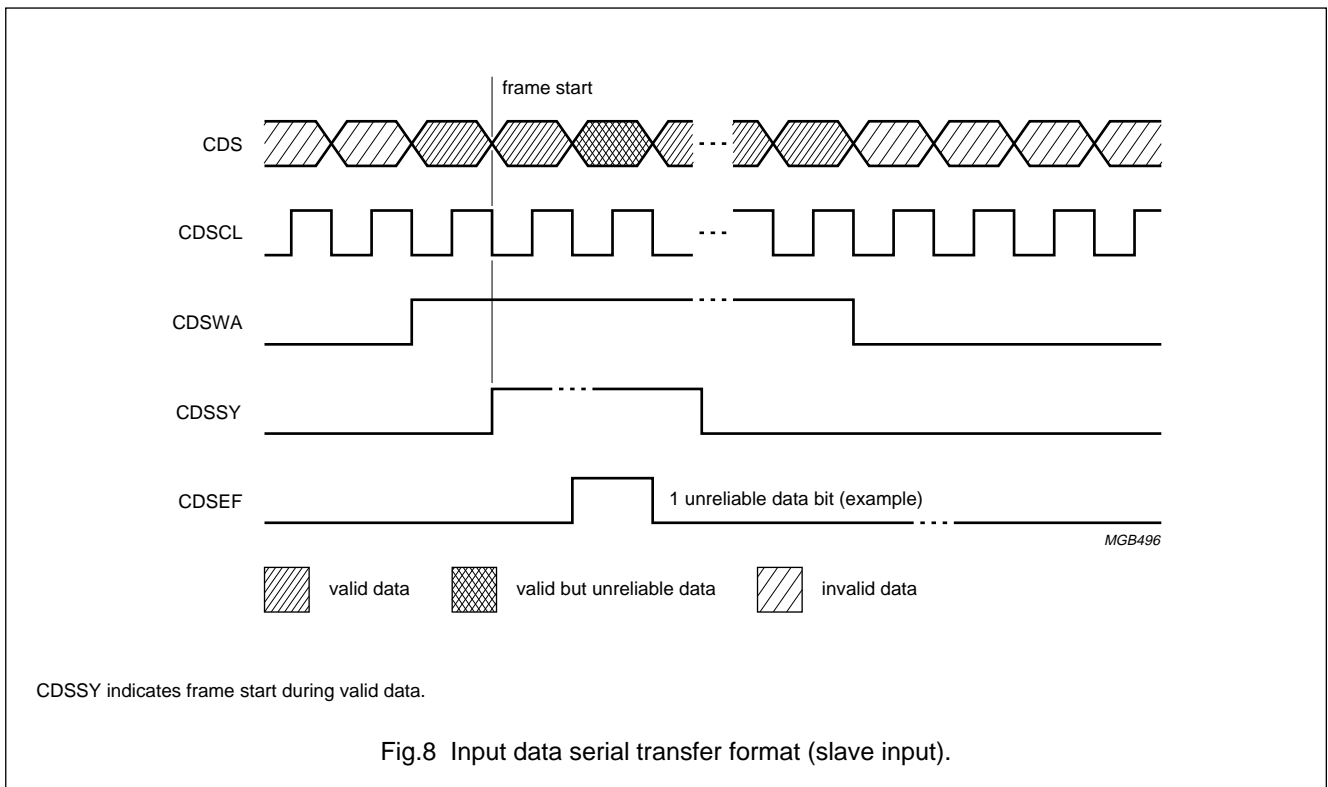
frame start

CDS

CDSCL

CDSWA

CDSSY

CDSEF

1 unreliable data bit (example)

MGB496

valid data

valid but unreliable data

invalid data

CDSSY indicates frame start during valid data.

Fig.8 Input data serial transfer format (slave input).